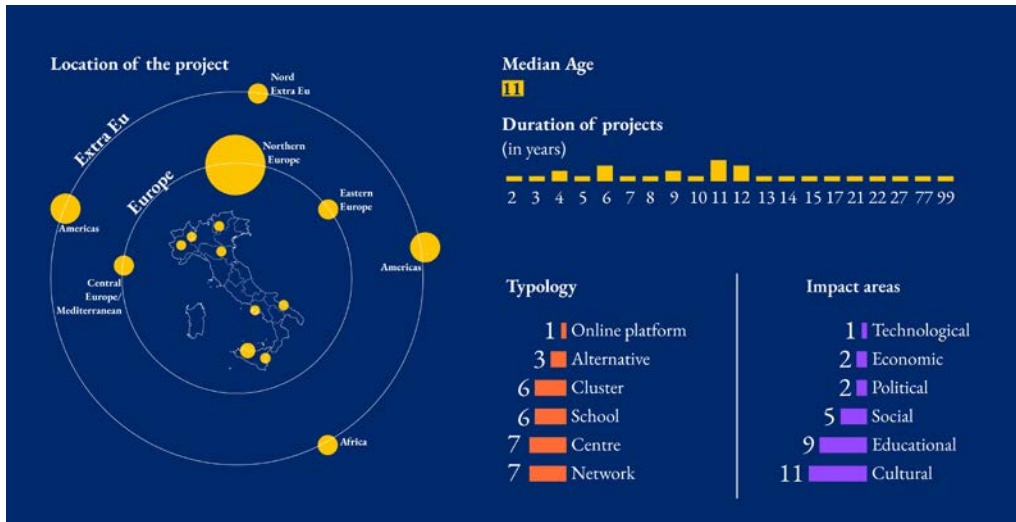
Location of the project

Nord Extra Eu

Extra Eu

Northern Europe

Europe

Eastern Europe

Americas

Americas

Central Europe/ Mediterranean

Africa

Median Age

11

Duration of projects
(in years)

2 3 4 5 6 7 8 9 10 11 12 13 14 15 17 21 22 27 77 99

Typology

1 Online platform
3 Alternative
6 Cluster
6 School
7 Centre
7 Network

Impact areas

1 Technological
2 Economic
2 Political
5 Social
9 Educational
11 Cultural